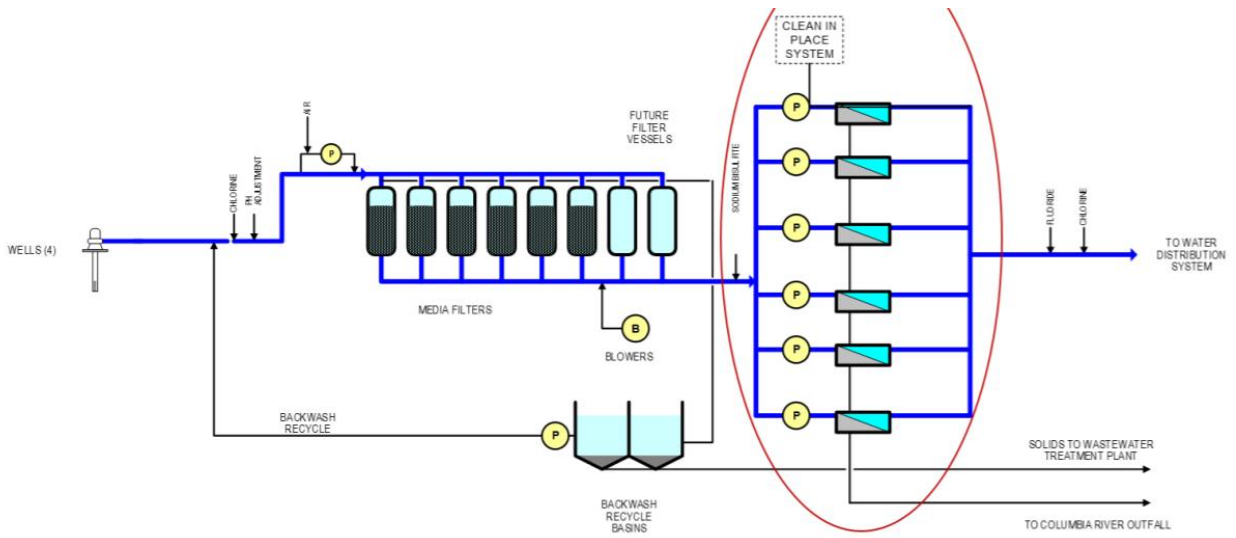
CLEAN IN PLACE SYSTEM

AIR

P

FUTURE FILTER VESSELS

CHLORINE

PH ADJUSTMENT

SODIUM BISULFITE

FLUORIDE

CHLORINE

WELLS (4)

TO WATER DISTRIBUTION SYSTEM

P

P

P

P

P

P

MEDIA FILTERS

B

BLOWERS

BACKWASH RECYCLE

P

SOLIDS TO WASTEWATER TREATMENT PLANT

BACKWASH RECYCLE BASINS

TO COLUMBIA RIVER OUTFALL